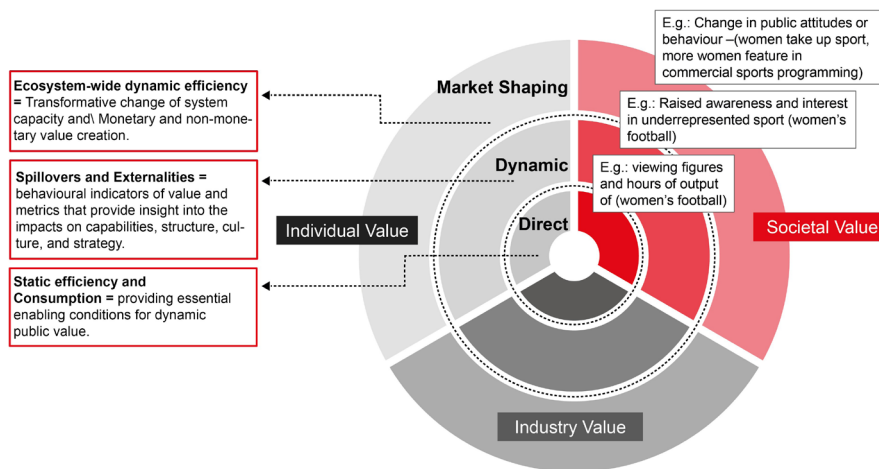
Ecosystem-wide dynamic efficiency = Transformative change of system capacity and\ Monetary and non-monetary value creation.

Spillovers and Externalities = behavioural indicators of value and metrics that provide insight into the impacts on capabilities, structure, culture, and strategy.

Static efficiency and Consumption = providing essential enabling conditions for dynamic public value.

Market Shaping

Dynamic

Direct

E.g.: Change in public attitudes or behaviour –(women take up sport, more women feature in commercial sports programming)

E.g.: Raised awareness and interest in underrepresented sport (women's football)

E.g.: viewing figures and hours of output of (women's football)

Individual Value

Societal Value

Industry Value